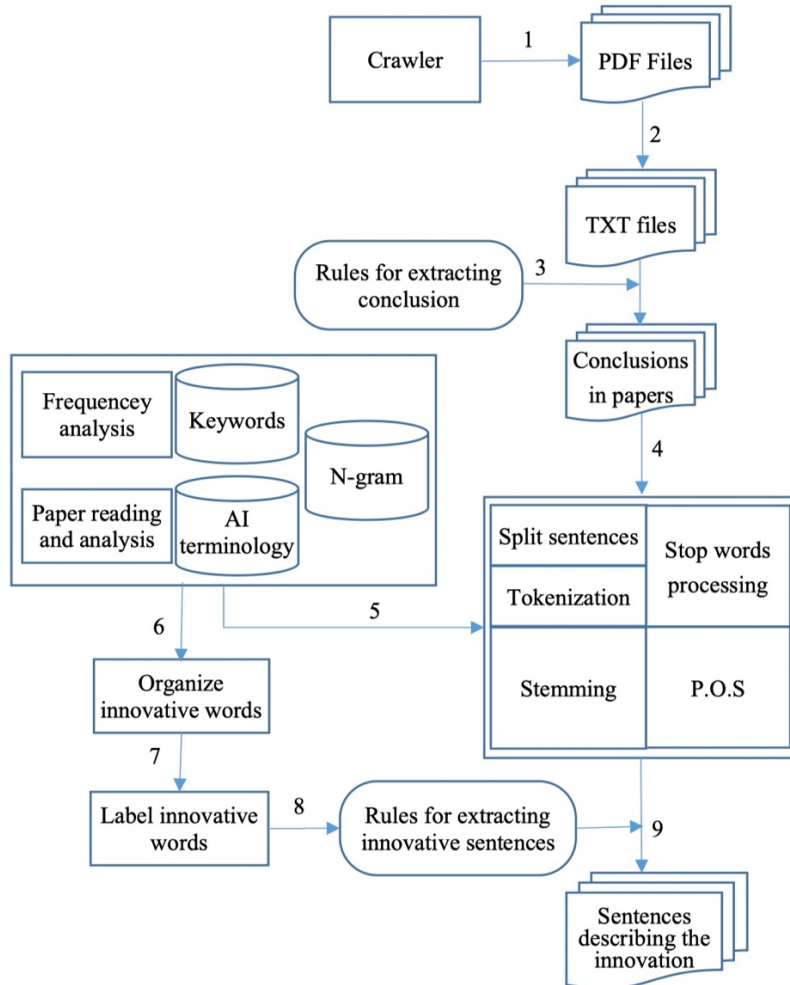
Crawler

1

PDF Files

2

TXT files

Rules for extracting conclusion

3

Conclusions in papers

4

Frequencey analysis

Keywords

N-gram

Paper reading and analysis

AI terminology

5

6

Split sentences

Stop words processing

Tokenization

Stemming

P.O.S

Organize innovative words

7

Label innovative words

8

Rules for extracting innovative sentences

9

Sentences describing the innovation